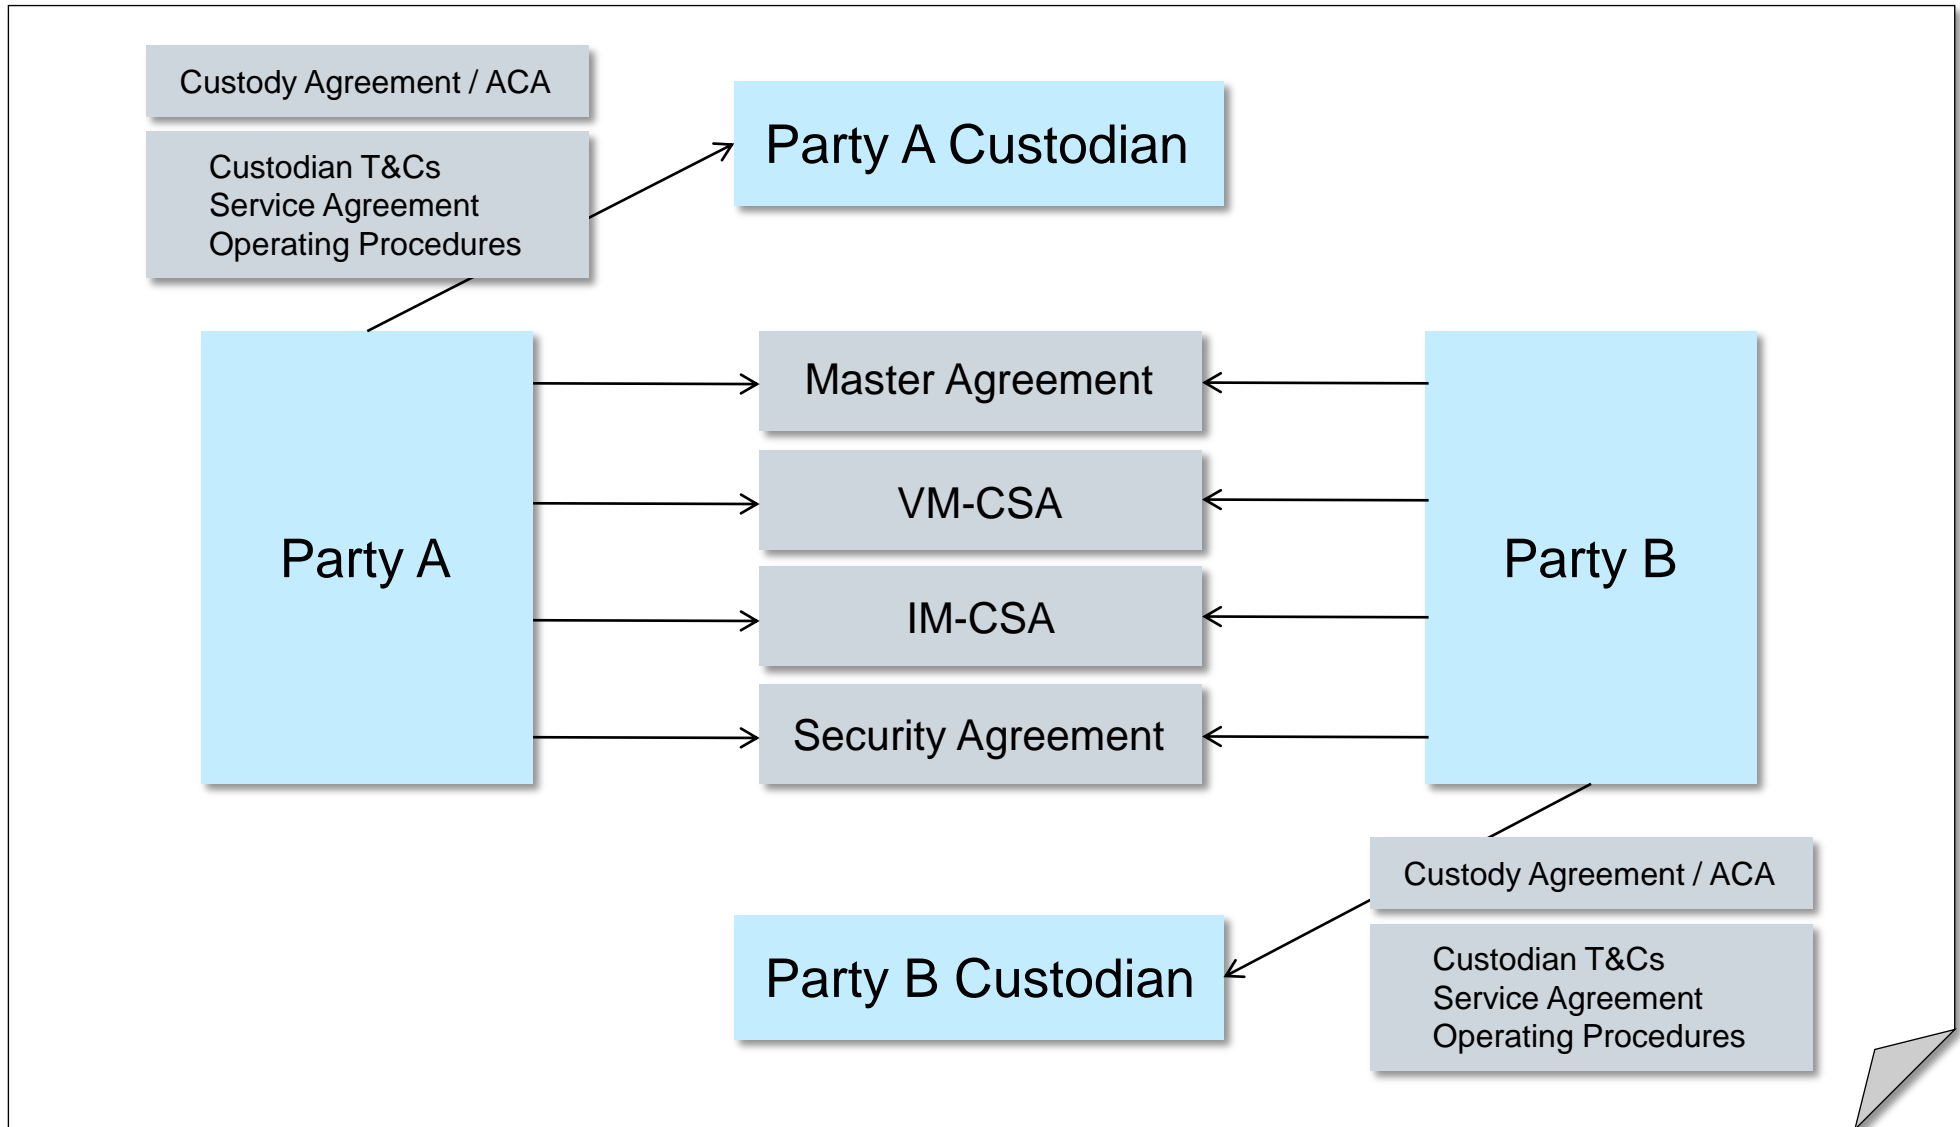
Custody Agreement / ACA

Custodian T&Cs
Service Agreement
Operating Procedures

Party A Custodian

Party A

Master Agreement

VM-CSA

IM-CSA

Security Agreement

Party B

Custody Agreement / ACA

Custodian T&Cs
Service Agreement
Operating Procedures

Party B Custodian